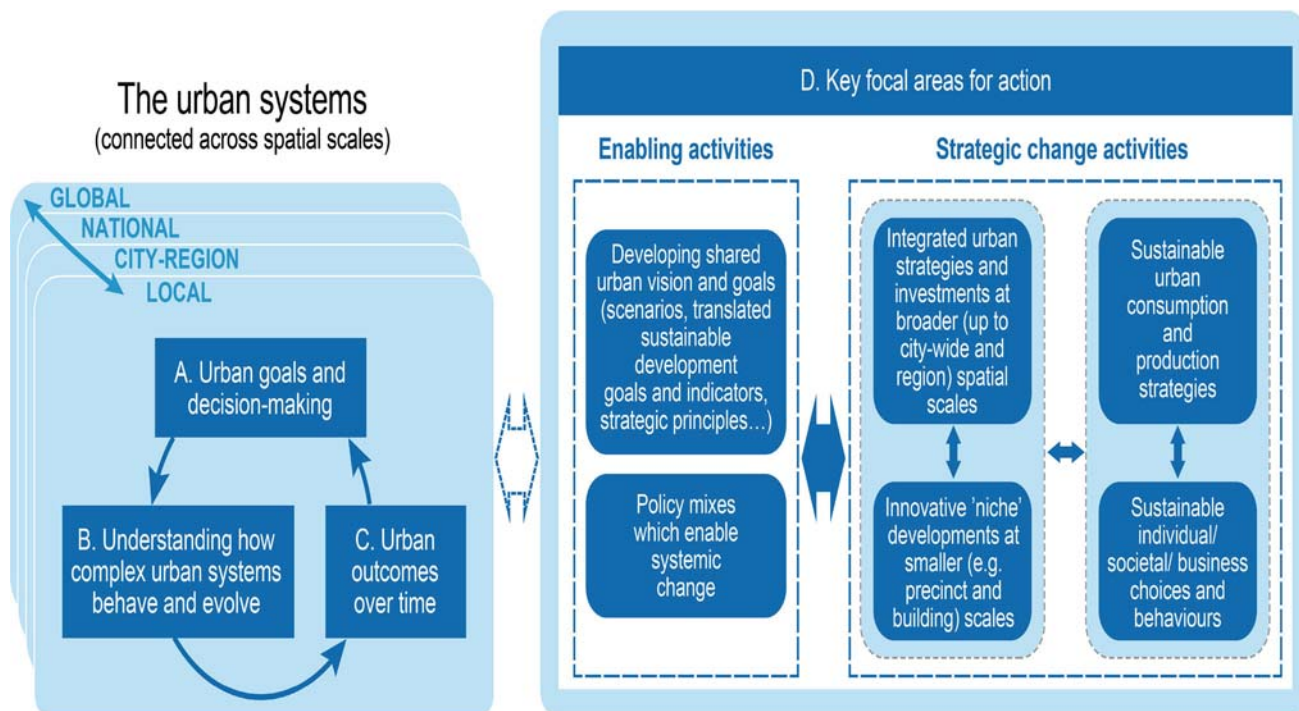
The urban systems
(connected across spatial scales)

GLOBAL
NATIONAL
CITY-REGION
LOCAL

A. Urban goals and decision-making

B. Understanding how complex urban systems behave and evolve

C. Urban outcomes over time

D. Key focal areas for action

Enabling activities

Developing shared urban vision and goals (scenarios, translated sustainable development goals and indicators, strategic principles…)

Policy mixes which enable systemic change

Strategic change activities

Integrated urban strategies and investments at broader (up to city-wide and region) spatial scales

Innovative 'niche' developments at smaller (e.g. precinct and building) scales

Sustainable urban consumption and production strategies

Sustainable individual/ societal/ business choices and behaviours